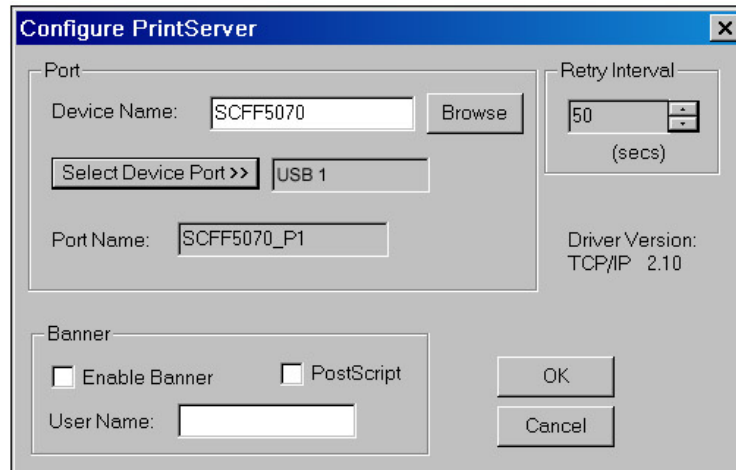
Configure PrintServer

×

Port

Device Name: SCFF5070 Browse

Select Device Port >> USB 1

Port Name: SCFF5070_P1

Retry Interval

50

(secs)

Driver Version:
TCP/IP 2.10

Banner

Enable Banner

PostScript

User Name:

OK

Cancel